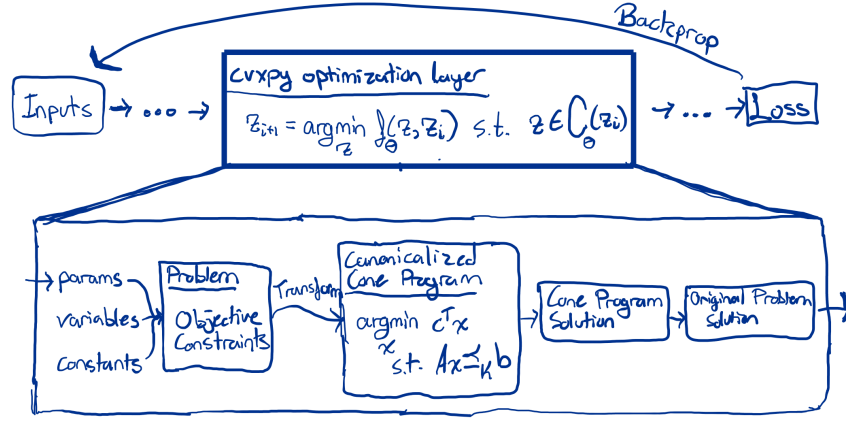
Backprop

Inputs → ... →

cvxpy optimization layer

$z_{i+1} = \underset{z}{\operatorname{argmin}} f_{\theta}(z, z_i)$ s.t. $z \in C_{\theta}(z_i)$

→ ... → Loss

params
variables
constants

Problem
Objective
Constraints

Transform

Canonicalized Cone Program
$\underset{x}{\operatorname{argmin}}\ c^T x$
s.t. $Ax \preceq_K b$

Cone Program Solution

Original Problem Solution